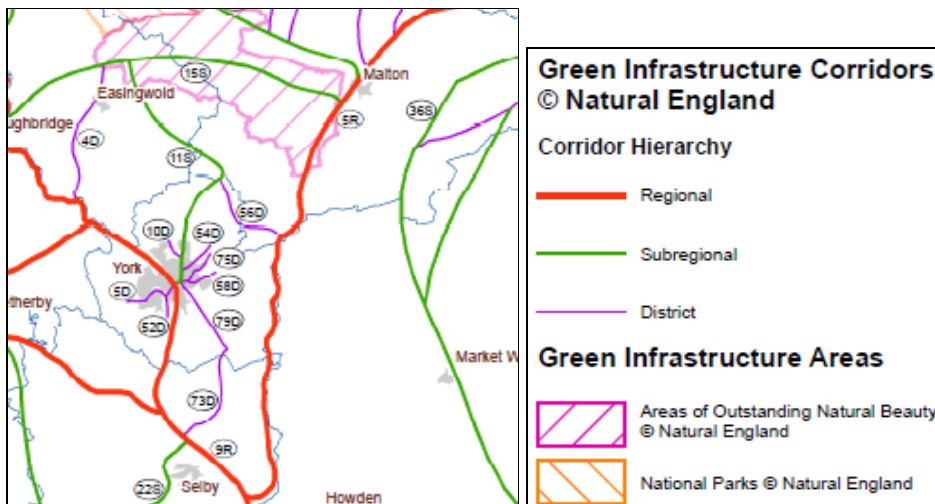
15S
Malton
Easingwold
36S
5R
ughbridge
4D
11S
56D
10D
54D
75D
York
58D
5D
therby
79D
52D
Market W
73D
9R
22S
Selby
Howden

Green Infrastructure Corridors © Natural England

Corridor Hierarchy

Regional

Subregional

District

Green Infrastructure Areas

Areas of Outstanding Natural Beauty © Natural England

National Parks © Natural England